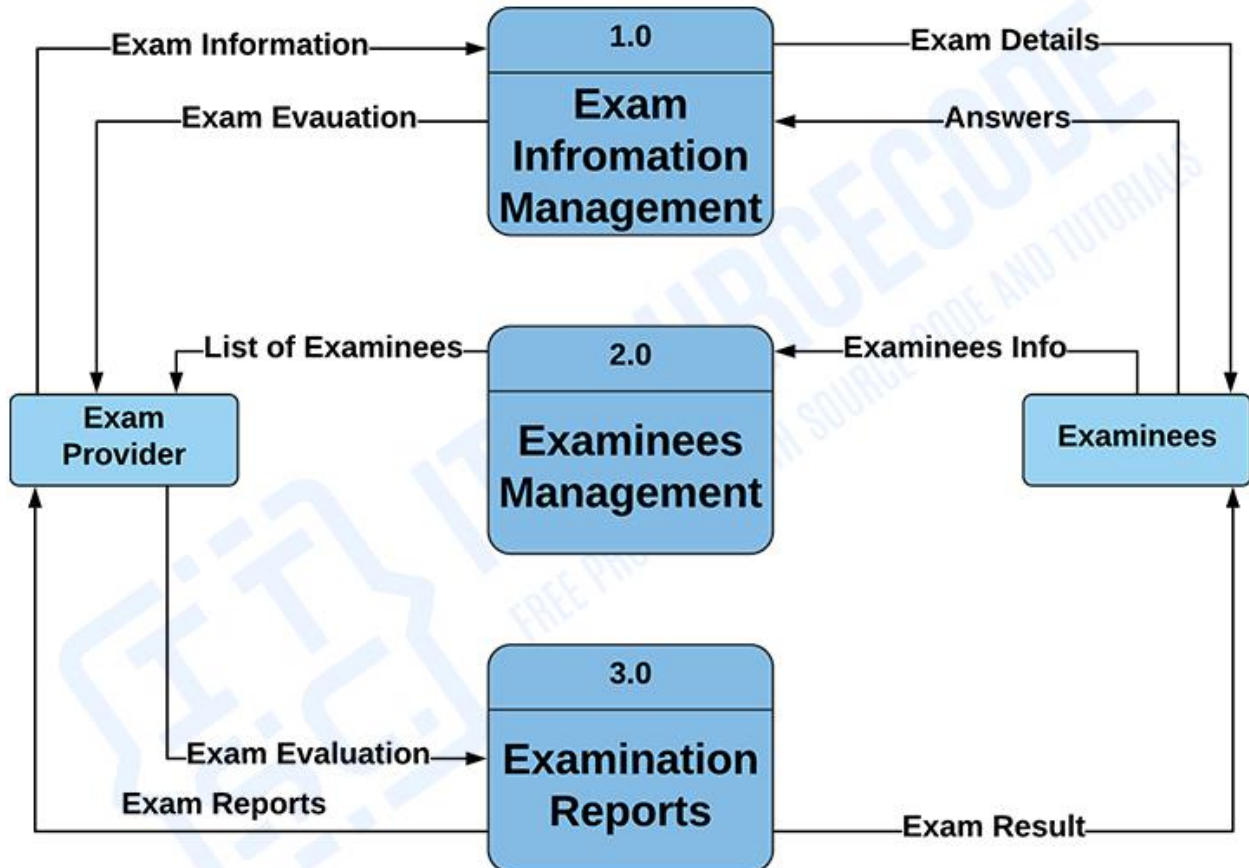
Exam Information

1.0

Exam Infromation Management

Exam Details

Exam Evauation

Answers

List of Examinees

2.0

Examinees Management

Examinees Info

Exam Provider

Examinees

3.0

Examination Reports

Exam Evaluation

Exam Reports

Exam Result

ITSOURCECODE
FREE PROJECTS WITH SOURCE CODE AND TUTORIALS